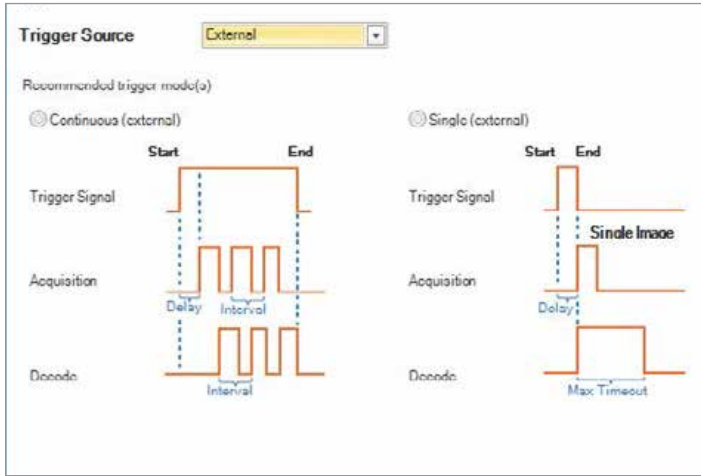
Trigger Source External

Recommended trigger mode(s)

Continuous (external)

Start End

Trigger Signal

Acquisition

Delay Interval

Decode

Interval

Single (external)

Start End

Trigger Signal

Single Image

Acquisition

Delay

Decode

Max Timeout